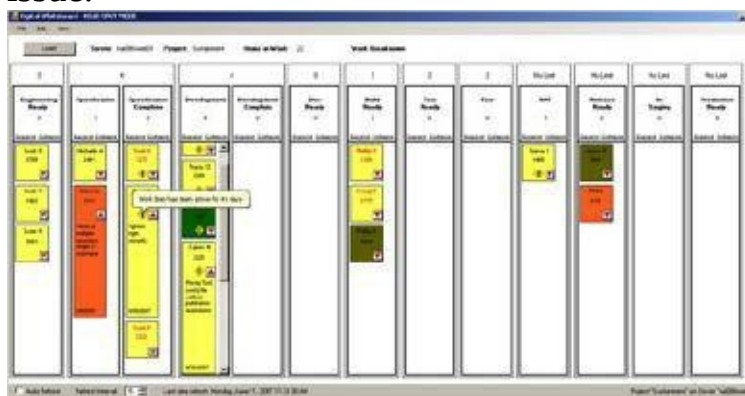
issue.

Digital Whiteboard - READ ONLY MODE

File Edit View

Load Server Project Work in Work

3 | 4 | | 4 | | 8 | 1 | 2 | 2 | No Limit | No Limit | No Limit | No Limit

Engineering Ready | Specification | Specification Complete | Development | Development Complete | Ready | Ready | Ready | Ready | | Ready | Ready | Ready

Work Item has been active for 4+ days

Auto Refresh Refresh Interval 5

Last data refresh: Monday June 11, 2007 11:31:30 AM